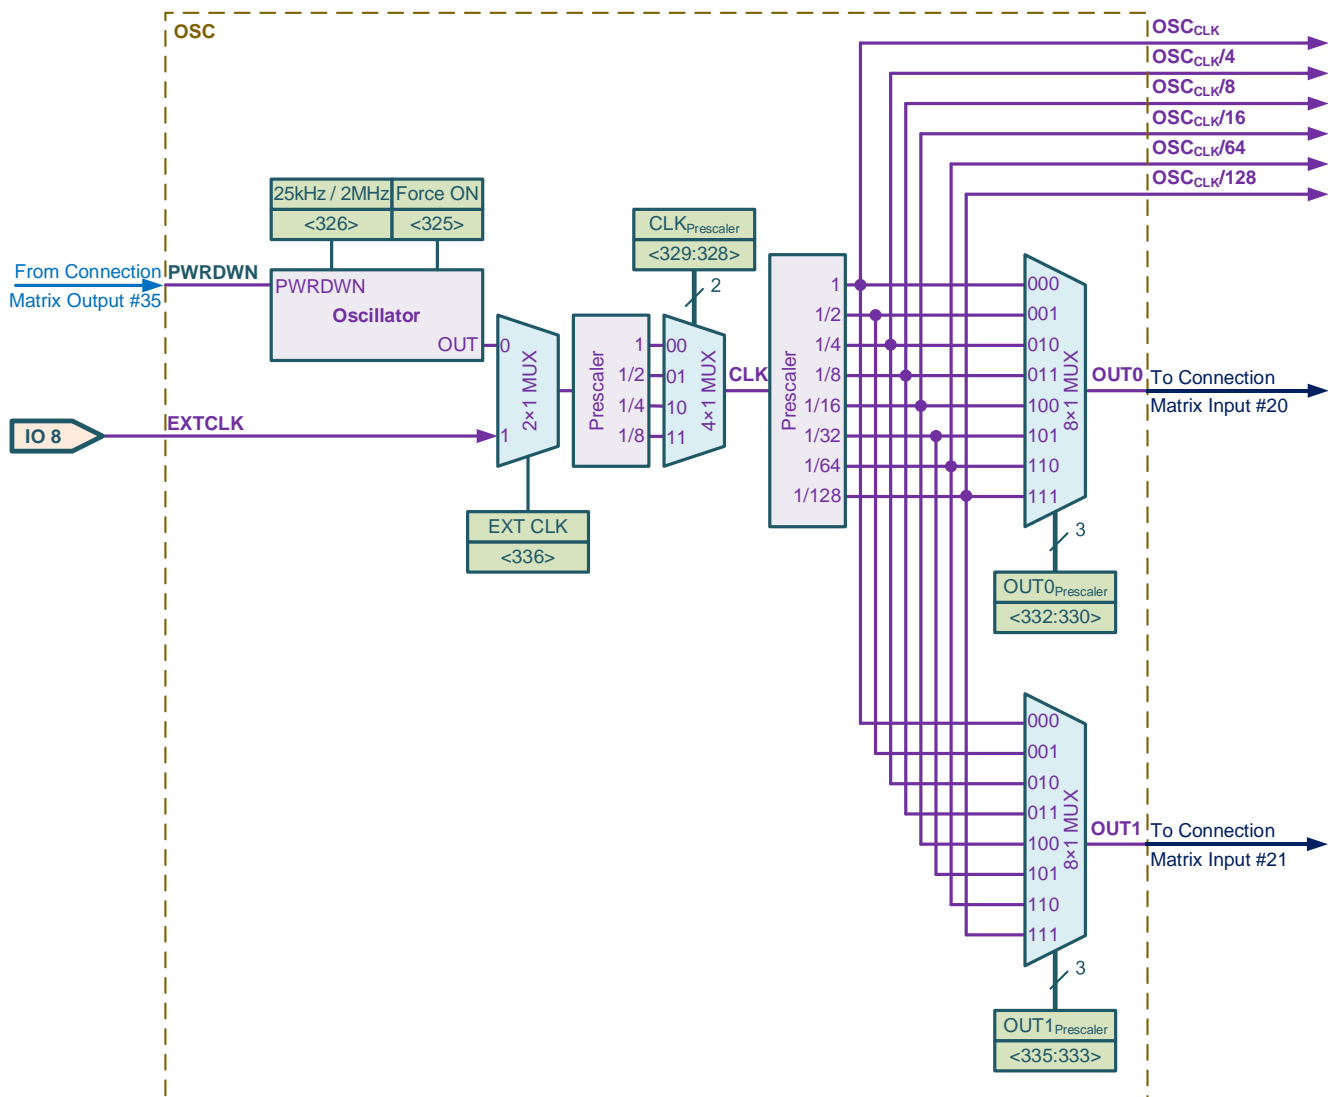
OSC

$OSC_{CLK}$
$OSC_{CLK}/4$
$OSC_{CLK}/8$
$OSC_{CLK}/16$
$OSC_{CLK}/64$
$OSC_{CLK}/128$

| 25kHz / 2MHz | Force ON |
|---|---|
| <326> | <325> |

From Connection Matrix Output #35

PWRDWN

PWRDWN
Oscillator
OUT

IO 8

EXTCLK

0
1
2×1 MUX

| EXT CLK |
|---|
| <336> |

Prescaler
1
1/2
1/4
1/8

| $CLK_{Prescaler}$ |
|---|
| <329:328> |

2

00
01
10
11
4×1 MUX

CLK

Prescaler
1
1/2
1/4
1/8
1/16
1/32
1/64
1/128

000
001
010
011
100
101
110
111
8×1 MUX

3

| $OUT0_{Prescaler}$ |
|---|
| <332:330> |

OUT0
To Connection Matrix Input #20

000
001
010
011
100
101
110
111
8×1 MUX

3

| $OUT1_{Prescaler}$ |
|---|
| <335:333> |

OUT1
To Connection Matrix Input #21